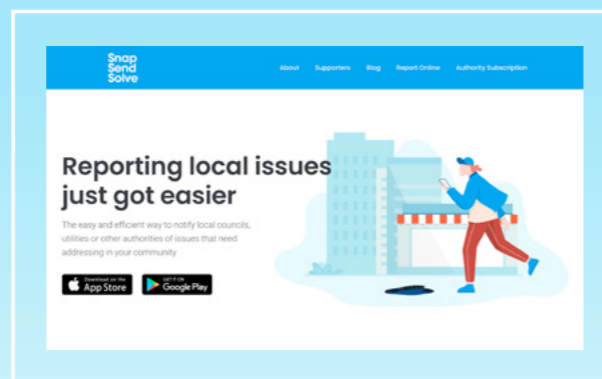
Snap
Send
Solve

About Supporters Blog Report Online Authority Subscription

Reporting local issues just got easier

The easy and efficient way to notify local councils, utilities or other authorities of issues that need addressing in your community

Download on the App Store

GET IT ON Google Play